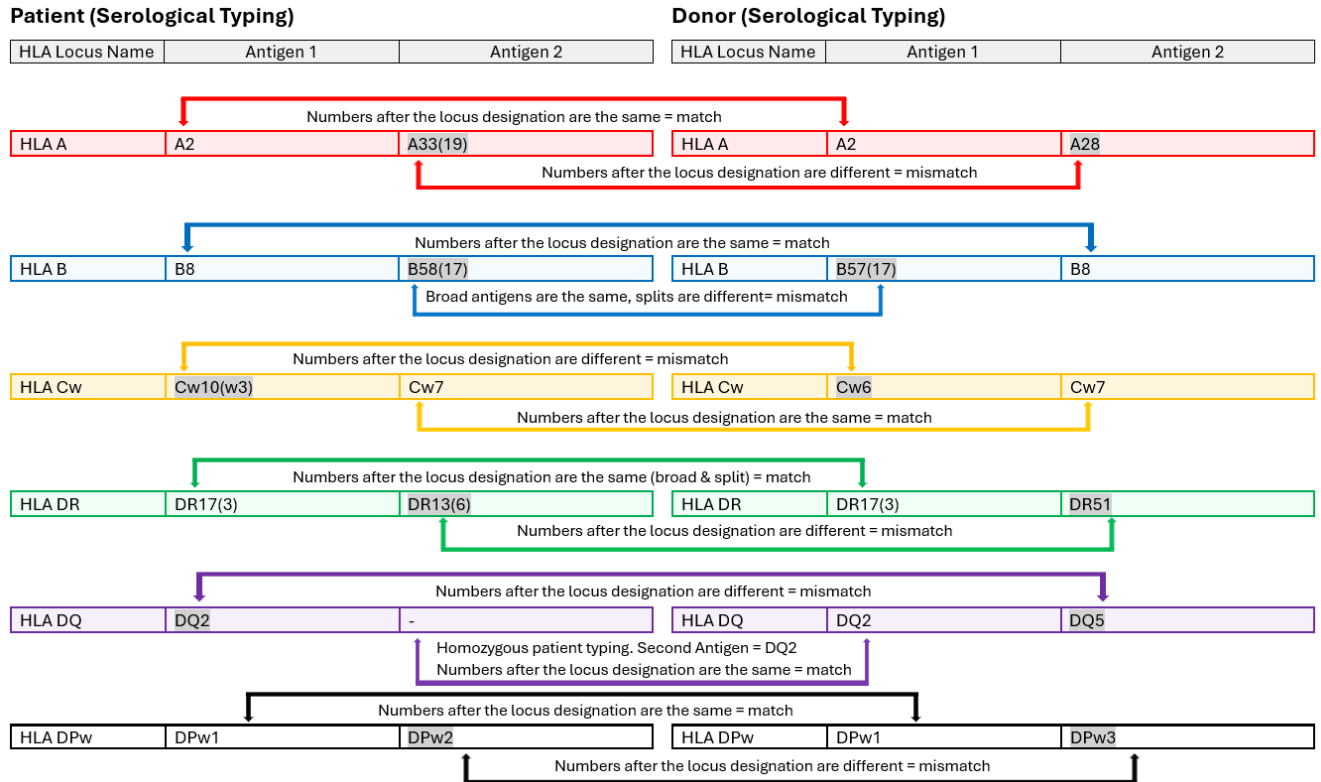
Patient (Serological Typing)

| HLA Locus Name | Antigen 1 | Antigen 2 |
|---|---|---|

Donor (Serological Typing)

| HLA Locus Name | Antigen 1 | Antigen 2 |
|---|---|---|

Numbers after the locus designation are the same = match

| HLA A | A2 | A33(19) |
|---|---|---|

| HLA A | A2 | A28 |
|---|---|---|

Numbers after the locus designation are different = mismatch

Numbers after the locus designation are the same = match

| HLA B | B8 | B58(17) |
|---|---|---|

| HLA B | B57(17) | B8 |
|---|---|---|

Broad antigens are the same, splits are different= mismatch

Numbers after the locus designation are different = mismatch

| HLA Cw | Cw10(w3) | Cw7 |
|---|---|---|

| HLA Cw | Cw6 | Cw7 |
|---|---|---|

Numbers after the locus designation are the same = match

Numbers after the locus designation are the same (broad & split) = match

| HLA DR | DR17(3) | DR13(6) |
|---|---|---|

| HLA DR | DR17(3) | DR51 |
|---|---|---|

Numbers after the locus designation are different = mismatch

Numbers after the locus designation are different = mismatch

| HLA DQ | DQ2 | - |
|---|---|---|

| HLA DQ | DQ2 | DQ5 |
|---|---|---|

Homozygous patient typing. Second Antigen = DQ2
Numbers after the locus designation are the same = match

Numbers after the locus designation are the same = match

| HLA DPw | DPw1 | DPw2 |
|---|---|---|

| HLA DPw | DPw1 | DPw3 |
|---|---|---|

Numbers after the locus designation are different = mismatch